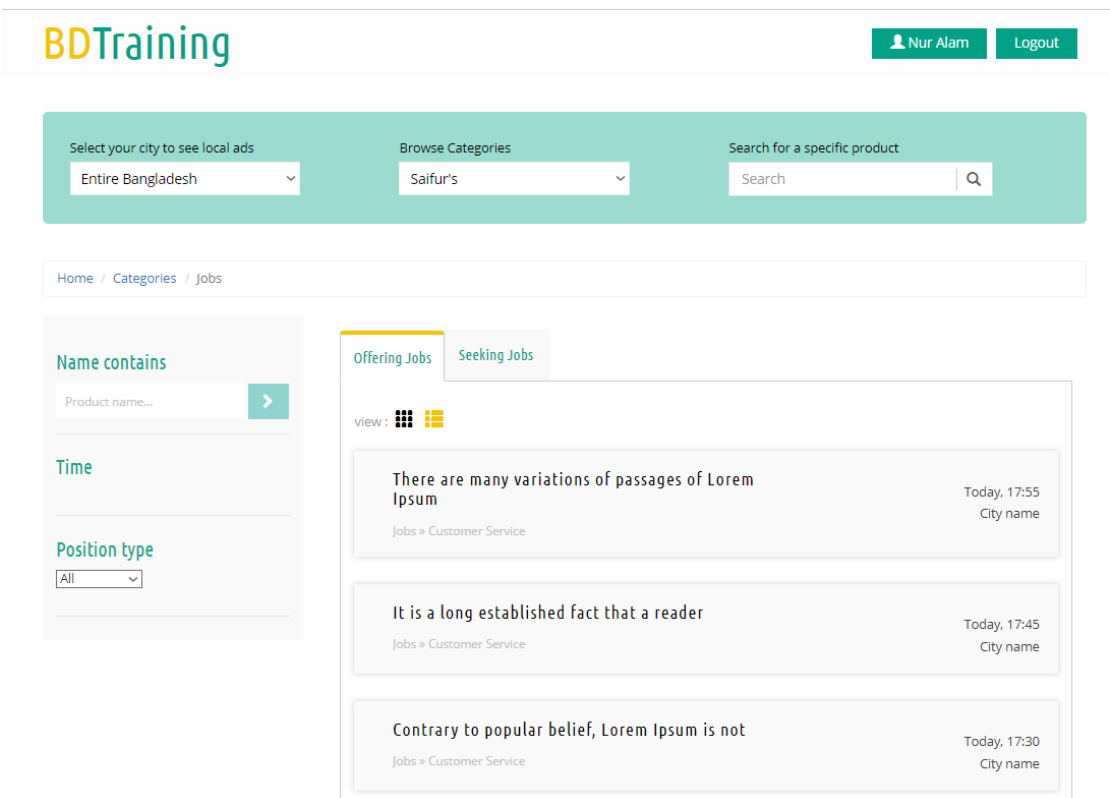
BDTraining

Nur Alam
Logout

Select your city to see local ads
Entire Bangladesh

Browse Categories
Saifur's

Search for a specific product
Search

Home / Categories / Jobs

Name contains
Product name...

Time

Position type
All

Offering Jobs
Seeking Jobs

view :

There are many variations of passages of Lorem Ipsum
Jobs » Customer Service
Today, 17:55
City name

It is a long established fact that a reader
Jobs » Customer Service
Today, 17:45
City name

Contrary to popular belief, Lorem Ipsum is not
Jobs » Customer Service
Today, 17:30
City name